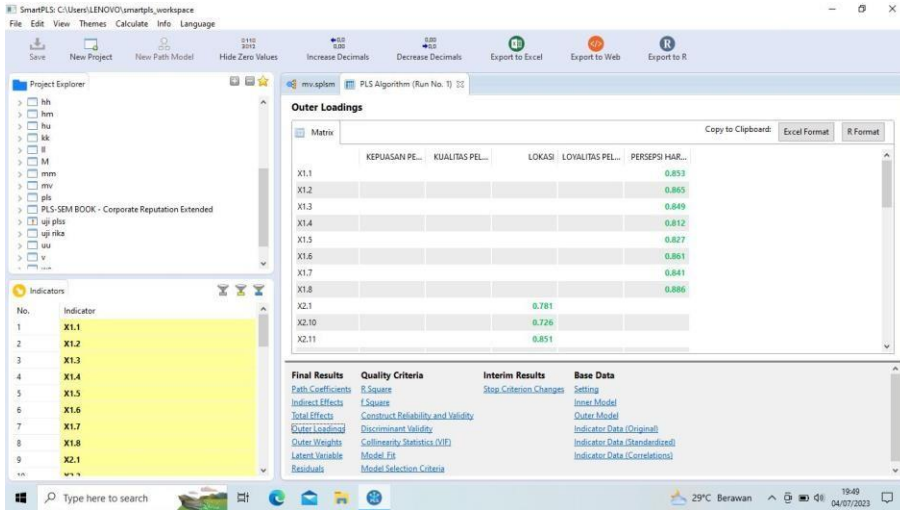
SmartPLS: C:\Users\LENOVO\smartpls_workspace
File Edit View Themes Calculate Info Language

Save New Project New Path Model Hide Zero Values Increase Decimals Decrease Decimals Export to Excel Export to Web Export to R

Project Explorer
hh
hm
hu
kk
ll
M
mm
mv
pls
PLS-SEM BOOK - Corporate Reputation Extended
uji plss
uji rika
uu
v

Indicators

| No. | Indicator |
|---|---|
| 1 | X1.1 |
| 2 | X1.2 |
| 3 | X1.3 |
| 4 | X1.4 |
| 5 | X1.5 |
| 6 | X1.6 |
| 7 | X1.7 |
| 8 | X1.8 |
| 9 | X2.1 |

mv.splsm PLS Algorithm (Run No. 1)

Outer Loadings

Matrix

Copy to Clipboard: Excel Format R Format

| | KEPUASAN PE... | KUALITAS PEL... | LOKASI | LOYALITAS PEL... | PERSEPSI HAR... |
|---|---|---|---|---|---|
| X1.1 | | | | | 0.853 |
| X1.2 | | | | | 0.865 |
| X1.3 | | | | | 0.849 |
| X1.4 | | | | | 0.812 |
| X1.5 | | | | | 0.827 |
| X1.6 | | | | | 0.861 |
| X1.7 | | | | | 0.841 |
| X1.8 | | | | | 0.886 |
| X2.1 | | | 0.781 | | |
| X2.10 | | | 0.726 | | |
| X2.11 | | | 0.851 | | |

Final Results
Path Coefficients
Indirect Effects
Total Effects
Outer Loadings
Outer Weights
Latent Variable
Residuals

Quality Criteria
R Square
f Square
Construct Reliability and Validity
Discriminant Validity
Collinearity Statistics (VIF)
Model Fit
Model Selection Criteria

Interim Results
Stop Criterion Changes

Base Data
Setting
Inner Model
Outer Model
Indicator Data (Original)
Indicator Data (Standardized)
Indicator Data (Correlations)

Type here to search
29°C Berawan 19:49 04/07/2023